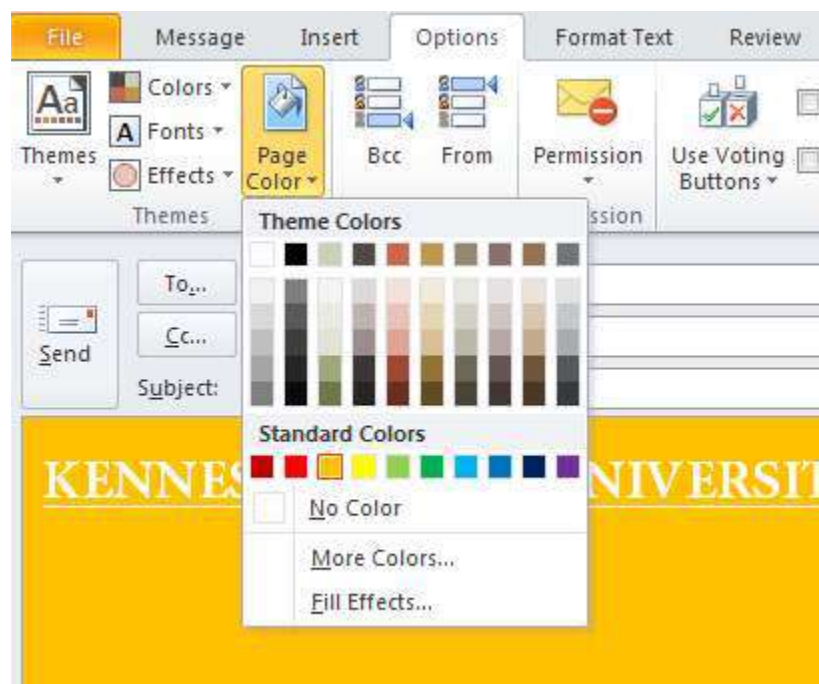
File Message Insert Options Format Text Review

Themes Colors Fonts Effects Page Color Bcc From Permission Use Voting Buttons

Themes ssion

Theme Colors

Standard Colors

No Color

More Colors...

Fill Effects...

Send To... Cc... Subject:

KENNES NIVERSIT